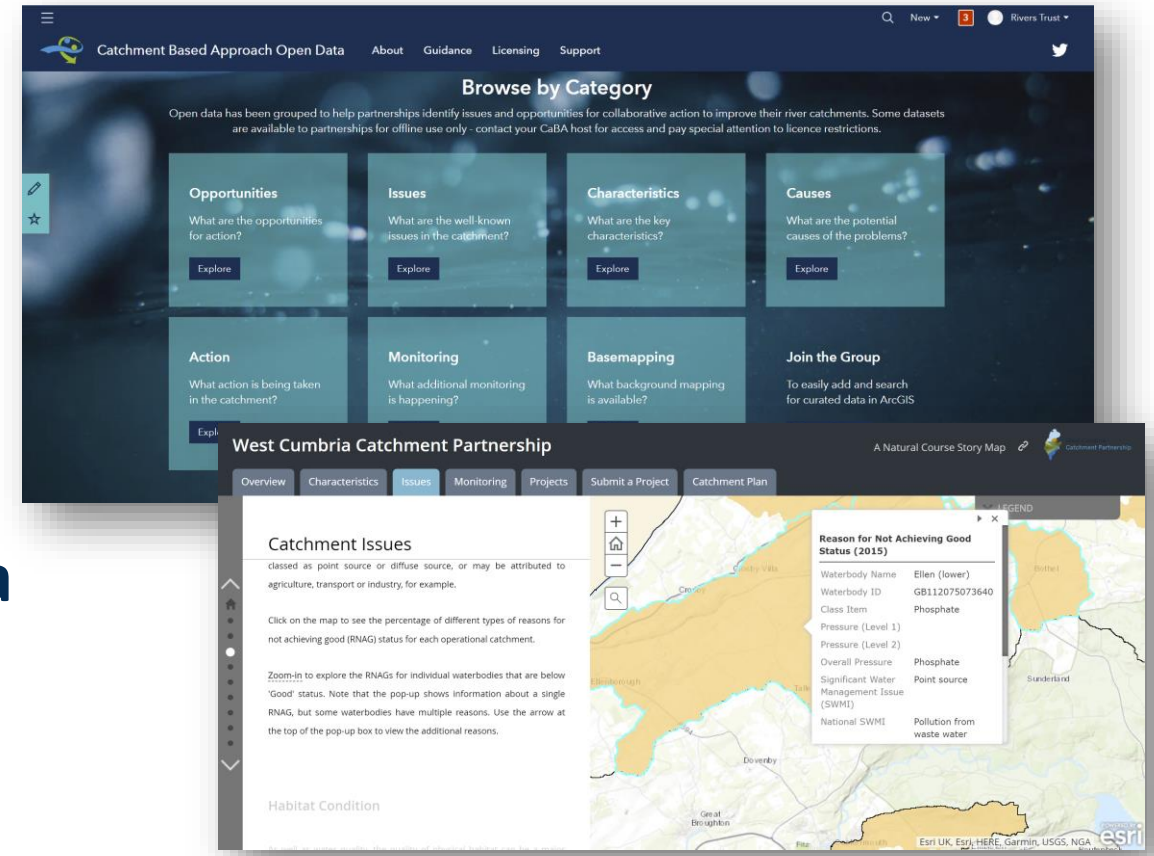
New ▾ 3 Rivers Trust ▾

Catchment Based Approach Open Data About Guidance Licensing Support

Browse by Category

Open data has been grouped to help partnerships identify issues and opportunities for collaborative action to improve their river catchments. Some datasets are available to partnerships for offline use only - contact your CaBA host for access and pay special attention to licence restrictions.

Opportunities
What are the opportunities for action?
Explore

Issues
What are the well-known issues in the catchment?
Explore

Characteristics
What are the key characteristics?
Explore

Causes
What are the potential causes of the problems?
Explore

Action
What action is being taken in the catchment?
Expl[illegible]

Monitoring
What additional monitoring is happening?

Basemapping
What background mapping is available?

Join the Group
To easily add and search for curated data in ArcGIS

West Cumbria Catchment Partnership

A Natural Course Story Map

Catchment Partnership

Overview Characteristics Issues Monitoring Projects Submit a Project Catchment Plan

LEGEND

Catchment Issues

classed as point source or diffuse source, or may be attributed to agriculture, transport or industry, for example.

Click on the map to see the percentage of different types of reasons for not achieving good (RNAG) status for each operational catchment.

Zoom-in to explore the RNAGs for individual waterbodies that are below 'Good' status. Note that the pop-up shows information about a single RNAG, but some waterbodies have multiple reasons. Use the arrow at the top of the pop-up box to view the additional reasons.

Habitat Condition

Reason for Not Achieving Good Status (2015)

| Waterbody Name | Ellen (lower) |
|---|---|
| Waterbody ID | GB112075073640 |
| Class Item | Phosphate |
| Pressure (Level 1) | |
| Pressure (Level 2) | |
| Overall Pressure | Phosphate |
| Significant Water Management Issue (SWMI) | Point source |
| National SWMI | Pollution from waste water |

Sunderland

Dovenby

Great Broughton

Esri UK, Esri, HERE, Garmin, USGS, NGA

esri